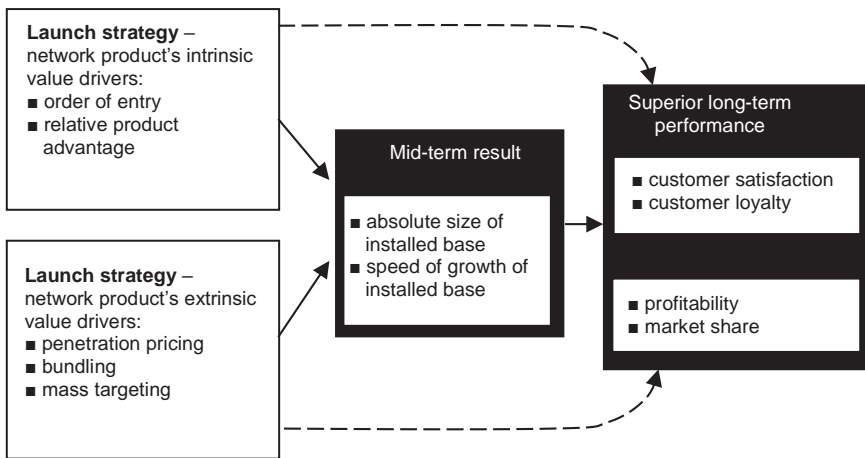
**Launch strategy** – network product's intrinsic value drivers:
■ order of entry
■ relative product advantage

**Launch strategy** – network product's extrinsic value drivers:
■ penetration pricing
■ bundling
■ mass targeting

Mid-term result

■ absolute size of installed base
■ speed of growth of installed base

Superior long-term performance

■ customer satisfaction
■ customer loyalty

■ profitability
■ market share